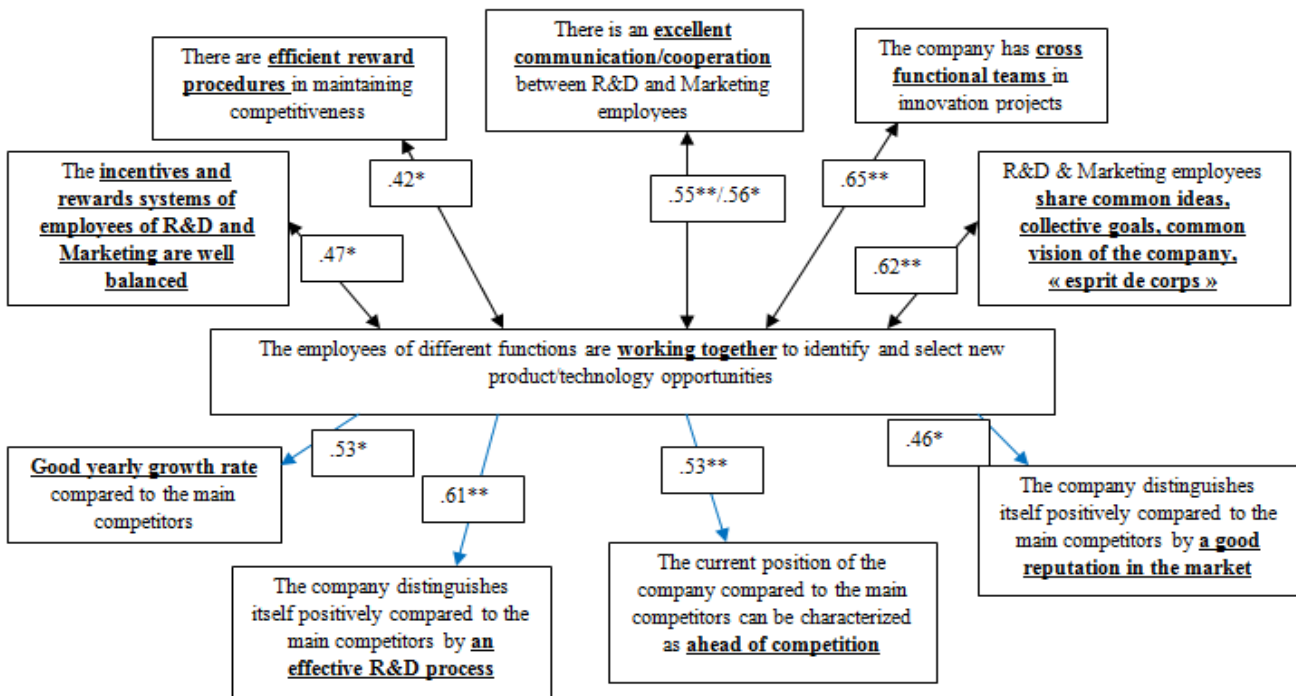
There are efficient reward procedures in maintaining competitiveness

There is an excellent communication/cooperation between R&D and Marketing employees

The company has cross functional teams in innovation projects

The incentives and rewards systems of employees of R&D and Marketing are well balanced

.42*

.55**/.56*

.65**

R&D & Marketing employees share common ideas, collective goals, common vision of the company, « esprit de corps »

.47*

.62**

The employees of different functions are working together to identify and select new product/technology opportunities

.53*

.46*

Good yearly growth rate compared to the main competitors

.61**

.53**

The company distinguishes itself positively compared to the main competitors by a good reputation in the market

The company distinguishes itself positively compared to the main competitors by an effective R&D process

The current position of the company compared to the main competitors can be characterized as ahead of competition